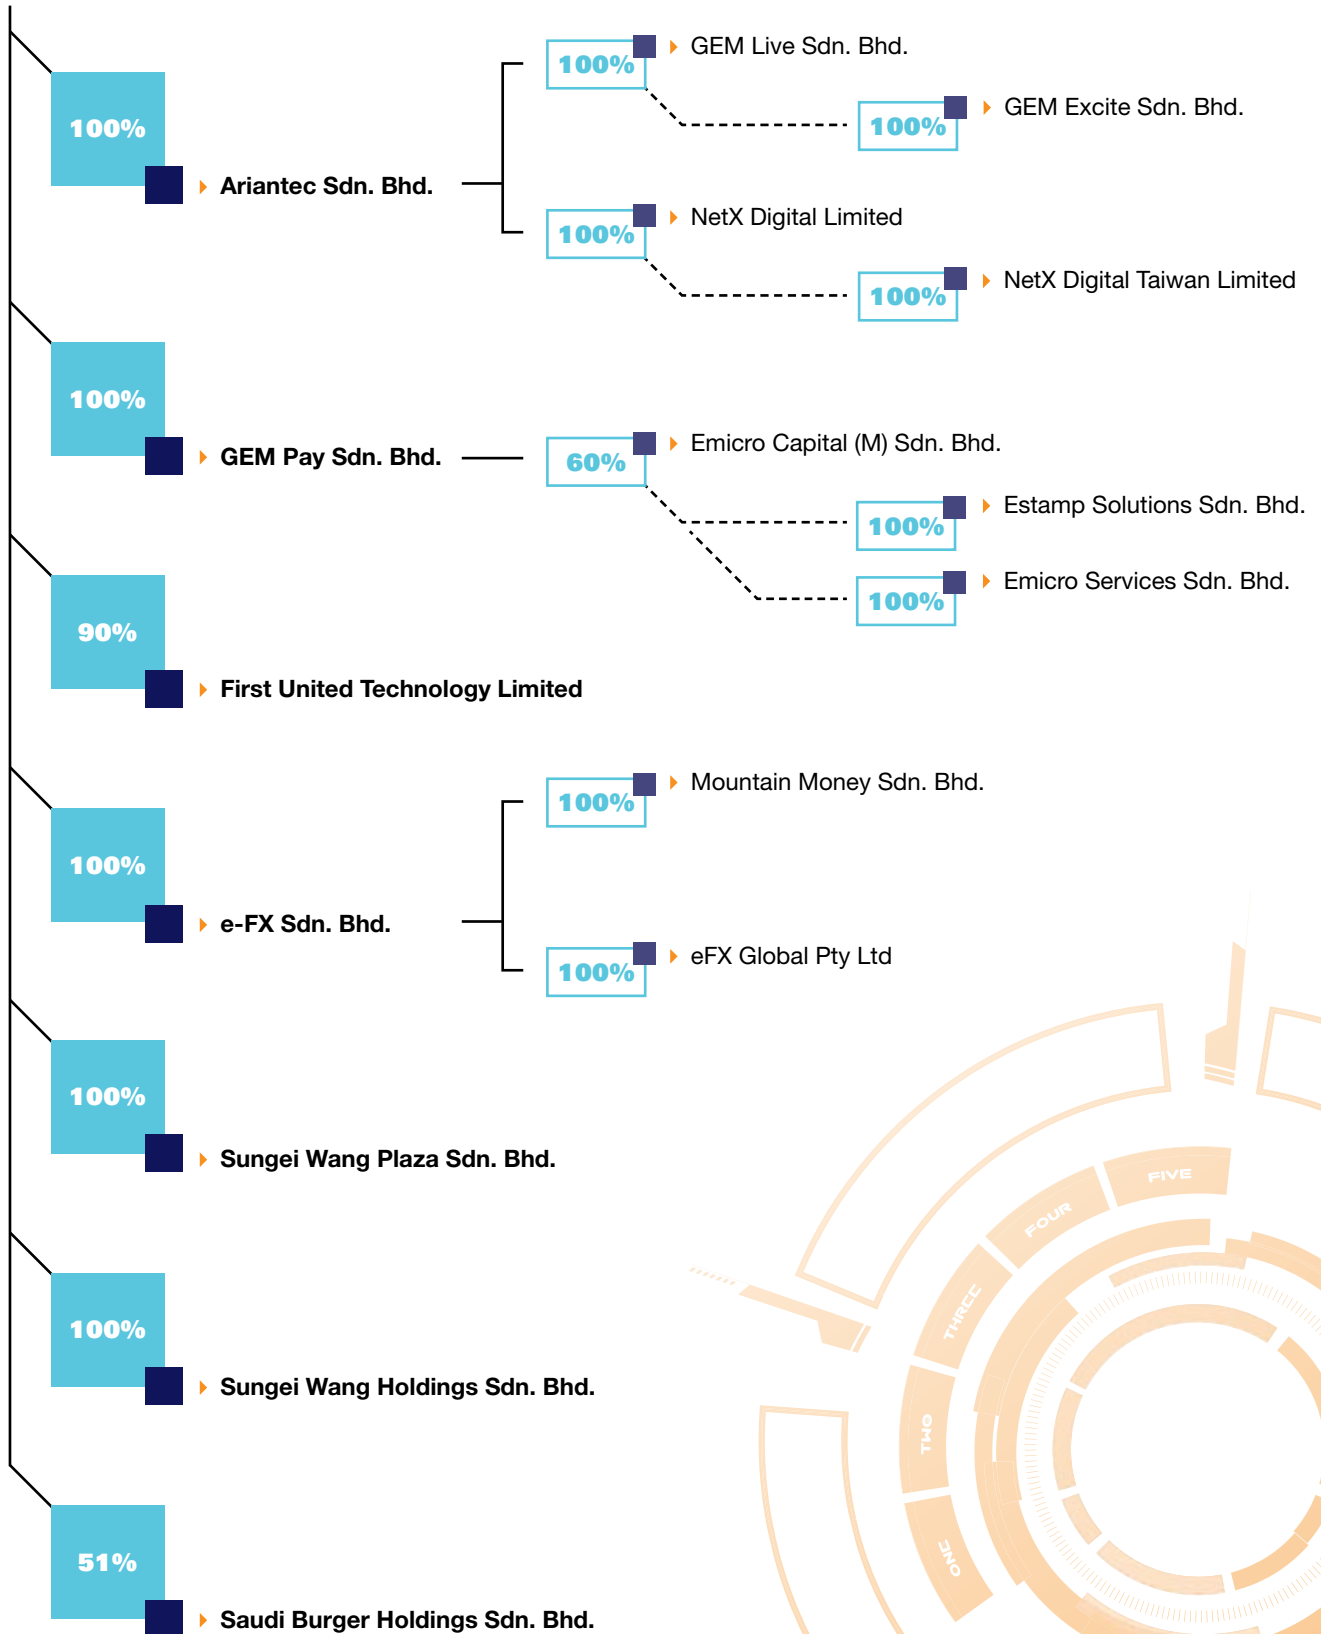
100%
Ariantec Sdn. Bhd.

100%
GEM Live Sdn. Bhd.

100%
GEM Excite Sdn. Bhd.

100%
NetX Digital Limited

100%
NetX Digital Taiwan Limited

100%
GEM Pay Sdn. Bhd.

60%
Emicro Capital (M) Sdn. Bhd.

100%
Estamp Solutions Sdn. Bhd.

100%
Emicro Services Sdn. Bhd.

90%
First United Technology Limited

100%
e-FX Sdn. Bhd.

100%
Mountain Money Sdn. Bhd.

100%
eFX Global Pty Ltd

100%
Sungei Wang Plaza Sdn. Bhd.

100%
Sungei Wang Holdings Sdn. Bhd.

51%
Saudi Burger Holdings Sdn. Bhd.

FIVE
FOUR
THREE
TWO
ONE